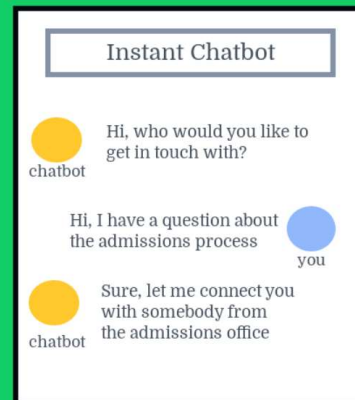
Instant Chatbot

Hi, who would you like to get in touch with?

chatbot

Hi, I have a question about the admissions process

you

Sure, let me connect you with somebody from the admissions office

chatbot